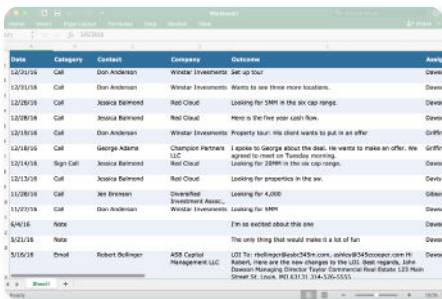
Workbook1

Home Insert Page Layout Formulas Data Review View

| Date | Category | Contact | Company | Outcome | Assig |
|---|---|---|---|---|---|
| 12/31/16 | Call | Don Anderson | Winstar Investments | Set up tour | Dawso |
| 12/31/16 | Call | Don Anderson | Winstar Investments | Wants to see three more locations. | Dawso |
| 12/26/16 | Call | Jessica Balmond | Red Cloud | Looking for $5MM in the six cap range. | Dawso |
| 12/28/16 | Call | Jessica Balmond | Red Cloud | Here is the five year cash flow. | Dawso |
| 12/16/16 | Call | Don Anderson | Winstar Investments | Property tour: His client wants to put in an offer | Griffin |
| 12/14/16 | Call | George Adams | Champion Partners LLC | I spoke to George about the deal. He wants to make an offer. We agreed to meet on Tuesday morning. | Griffin |
| 12/14/16 | Sign Call | Jessica Balmond | Red Cloud | Looking for 2MM in the six cap range. | Dawso |
| 12/13/16 | Call | Jessica Balmond | Red Cloud | Looking for properties in the sw. | Dawso |
| 12/11/16 | Call | Jen Brensan | Diversified Investment Assoc.. | Looking for 4,000 | Gibso |
| 11/27/16 | Call | Don Anderson | Winstar Investments | Looking for 5MM | Dawso |
| 6/4/16 | Note | | | I'm so excited about this one | Dawso |
| 5/21/16 | Note | | | The only thing that would make it a lot of fun | Dawso |
| 5/16/18 | Email | Robert Bollinger | ASB Capitol Management LLC | LOI To: rbollinger@asbc345m.com, ashley@345cooper.com Hi Robert, Here are the new changes to the LOI. Best regards, John Dawson Managing Director Taylor Commercial Real Estate 123 Main Street St. Louis, MO 63131 314-526-5555 | Dawso |

Sheet1

Ready